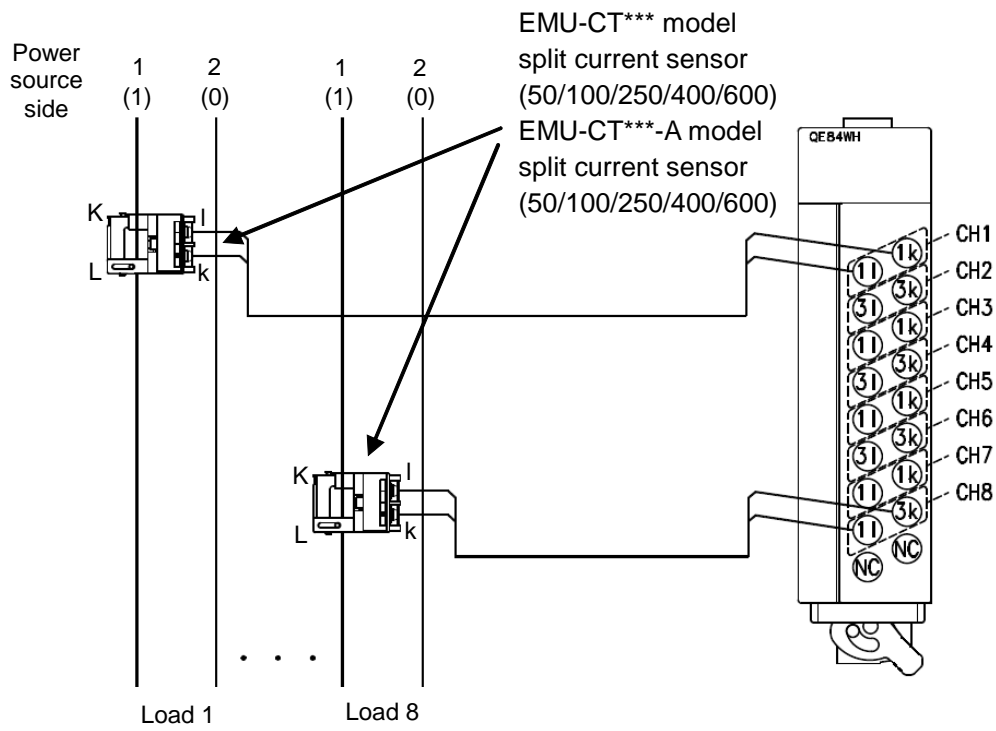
EMU-CT*** model split current sensor (50/100/250/400/600)
EMU-CT***-A model split current sensor (50/100/250/400/600)

Power source side

1
(1)
2
(0)
1
(1)
2
(0)

K
l
L
k

K
l
L
k

QE84WH

1k
1l
3k
3l
1k
1l
3k
3l
1k
1l
3k
3l
1k
1l
3k
1l
NC
NC

CH1
CH2
CH3
CH4
CH5
CH6
CH7
CH8

Load 1
Load 8